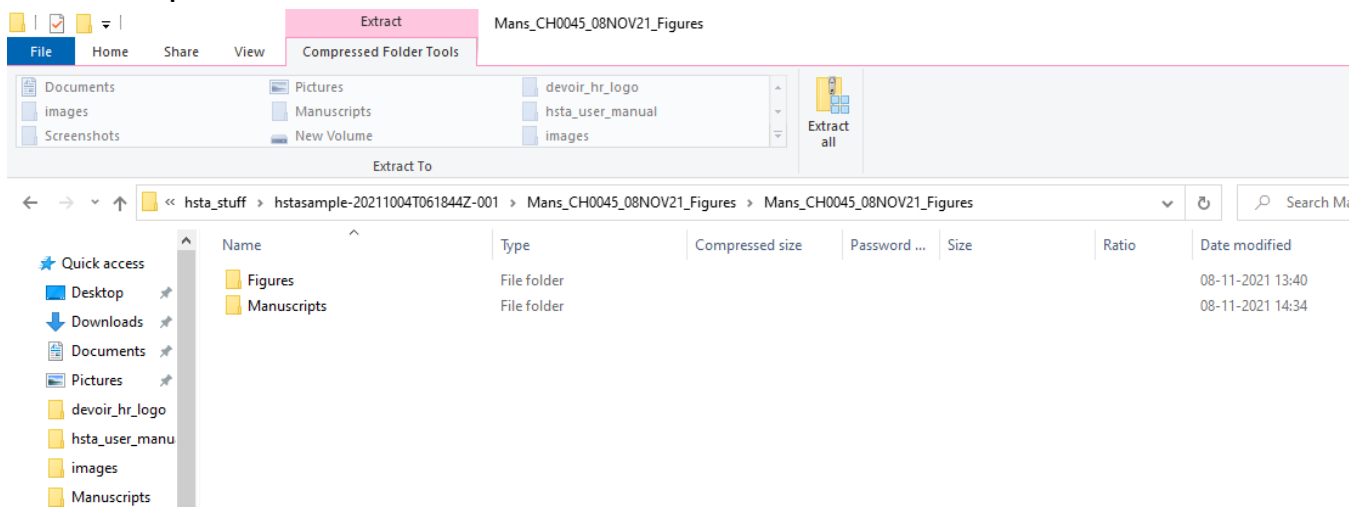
Extract
Mans_CH0045_08NOV21_Figures
File Home Share View Compressed Folder Tools

Documents
images
Screenshots
Pictures
Manuscripts
New Volume
devoir_hr_logo
hsta_user_manual
images
Extract To
Extract all

« hsta_stuff › hstasample-20211004T061844Z-001 › Mans_CH0045_08NOV21_Figures › Mans_CH0045_08NOV21_Figures
Search Ma

Quick access
Desktop
Downloads
Documents
Pictures
devoir_hr_logo
hsta_user_manu
images
Manuscripts

| Name | Type | Compressed size | Password ... | Size | Ratio | Date modified |
|---|---|---|---|---|---|---|
| Figures | File folder | | | | | 08-11-2021 13:40 |
| Manuscripts | File folder | | | | | 08-11-2021 14:34 |